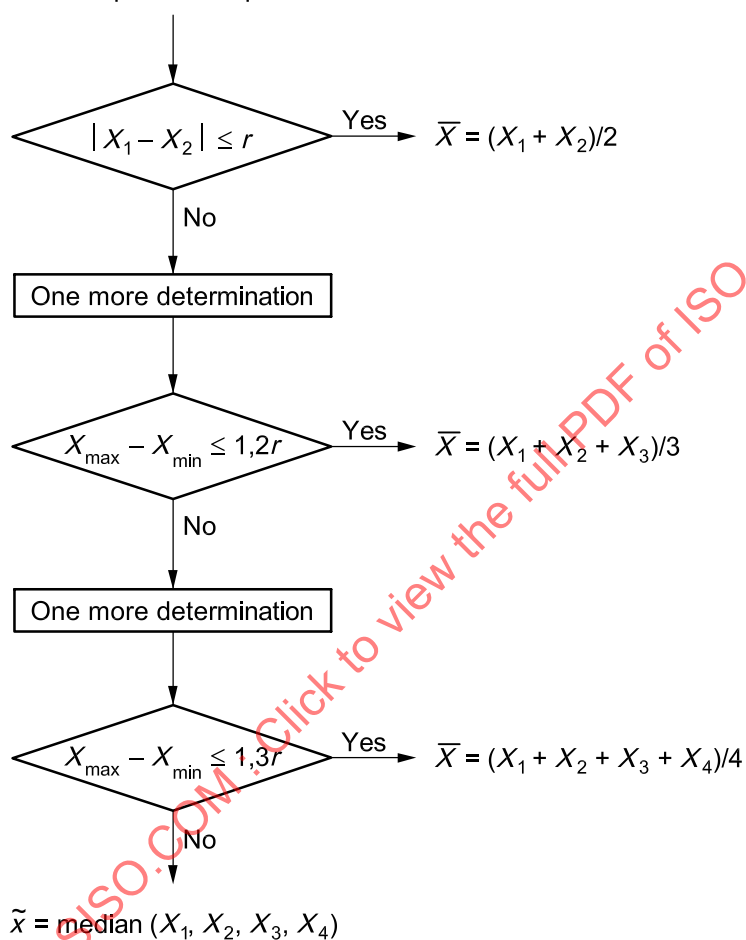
$|X_1 - X_2| \leq r$

Yes

$\overline{X} = (X_1 + X_2)/2$

No

One more determination

$X_{max} - X_{min} \leq 1,2r$

Yes

$\overline{X} = (X_1 + X_2 + X_3)/3$

No

One more determination

$X_{max} - X_{min} \leq 1,3r$

Yes

$\overline{X} = (X_1 + X_2 + X_3 + X_4)/4$

No

$\tilde{x}$ = median ($X_1$, $X_2$, $X_3$, $X_4$)

ISO.COM : Click to view the full PDF of ISO